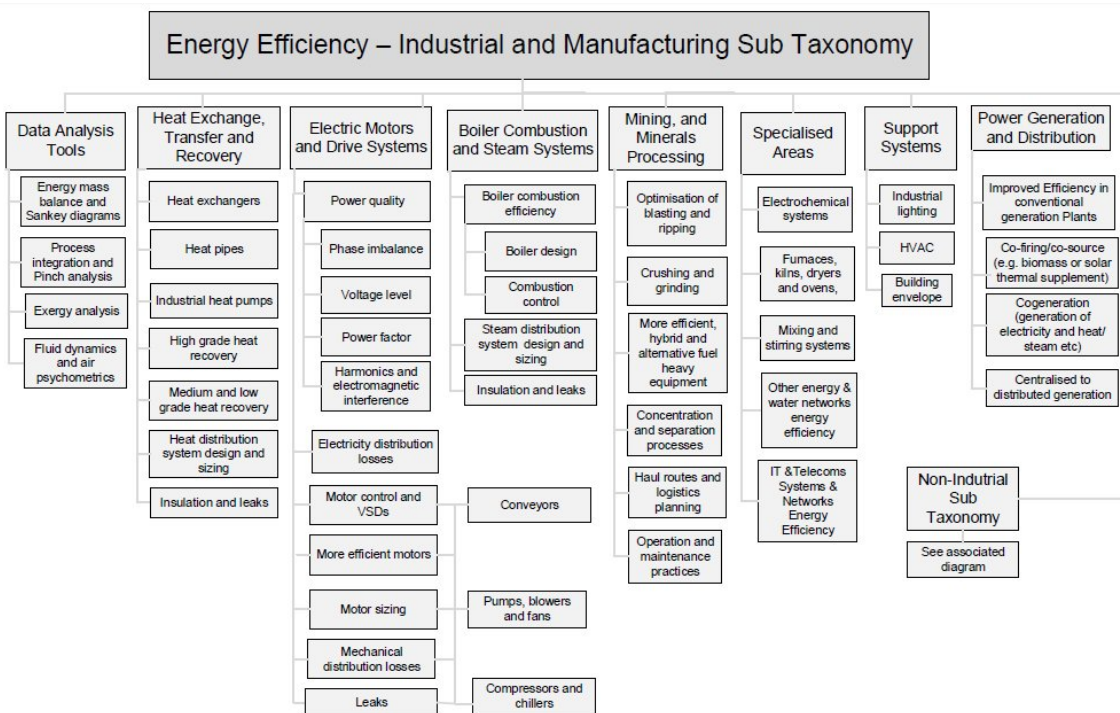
Energy Efficiency – Industrial and Manufacturing Sub Taxonomy

Data Analysis Tools

Energy mass balance and Sankey diagrams

Process integration and Pinch analysis

Exergy analysis

Fluid dynamics and air psychometrics

Heat Exchange, Transfer and Recovery

Heat exchangers

Heat pipes

Industrial heat pumps

High grade heat recovery

Medium and low grade heat recovery

Heat distribution system design and sizing

Insulation and leaks

Electric Motors and Drive Systems

Power quality

Phase imbalance

Voltage level

Power factor

Harmonics and electromagnetic interference

Electricity distribution losses

Motor control and VSDs

More efficient motors

Motor sizing

Mechanical distribution losses

Leaks

Conveyors

Pumps, blowers and fans

Compressors and chillers

Boiler Combustion and Steam Systems

Boiler combustion efficiency

Boiler design

Combustion control

Steam distribution system design and sizing

Insulation and leaks

Mining, and Minerals Processing

Optimisation of blasting and ripping

Crushing and grinding

More efficient, hybrid and alternative fuel heavy equipment

Concentration and separation processes

Haul routes and logistics planning

Operation and maintenance practices

Specialised Areas

Electrochemical systems

Furnaces, kilns, dryers and ovens,

Mixing and stirring systems

Other energy & water networks energy efficiency

IT &Telecoms Systems & Networks Energy Efficiency

Support Systems

Industrial lighting

HVAC

Building envelope

Power Generation and Distribution

Improved Efficiency in conventional generation Plants

Co-firing/co-source (e.g. biomass or solar thermal supplement)

Cogeneration (generation of electricity and heat/ steam etc)

Centralised to distributed generation

Non-Indutrial Sub Taxonomy

See associated diagram